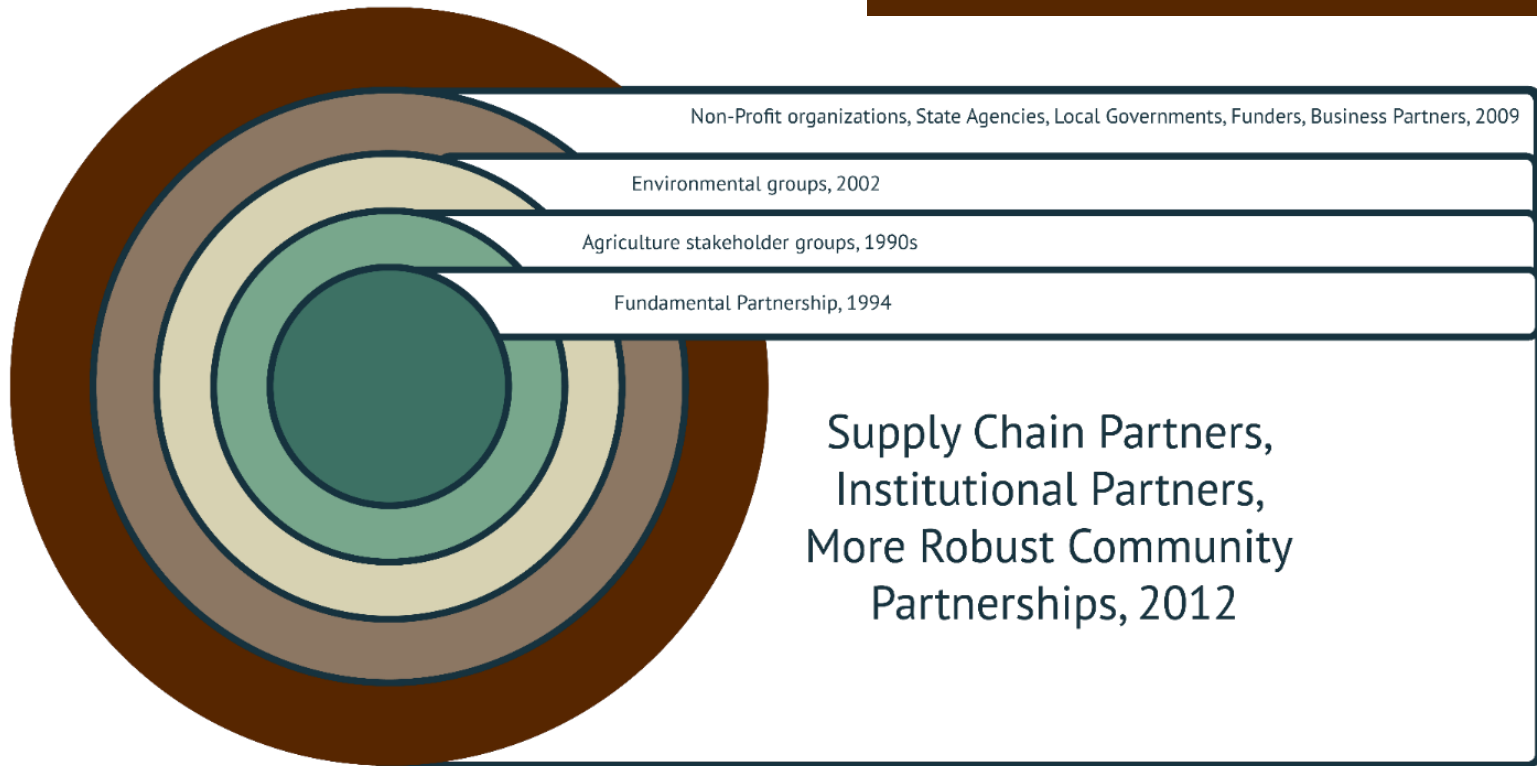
Non-Profit organizations, State Agencies, Local Governments, Funders, Business Partners, 2009

Environmental groups, 2002

Agriculture stakeholder groups, 1990s

Fundamental Partnership, 1994

Supply Chain Partners, Institutional Partners, More Robust Community Partnerships, 2012